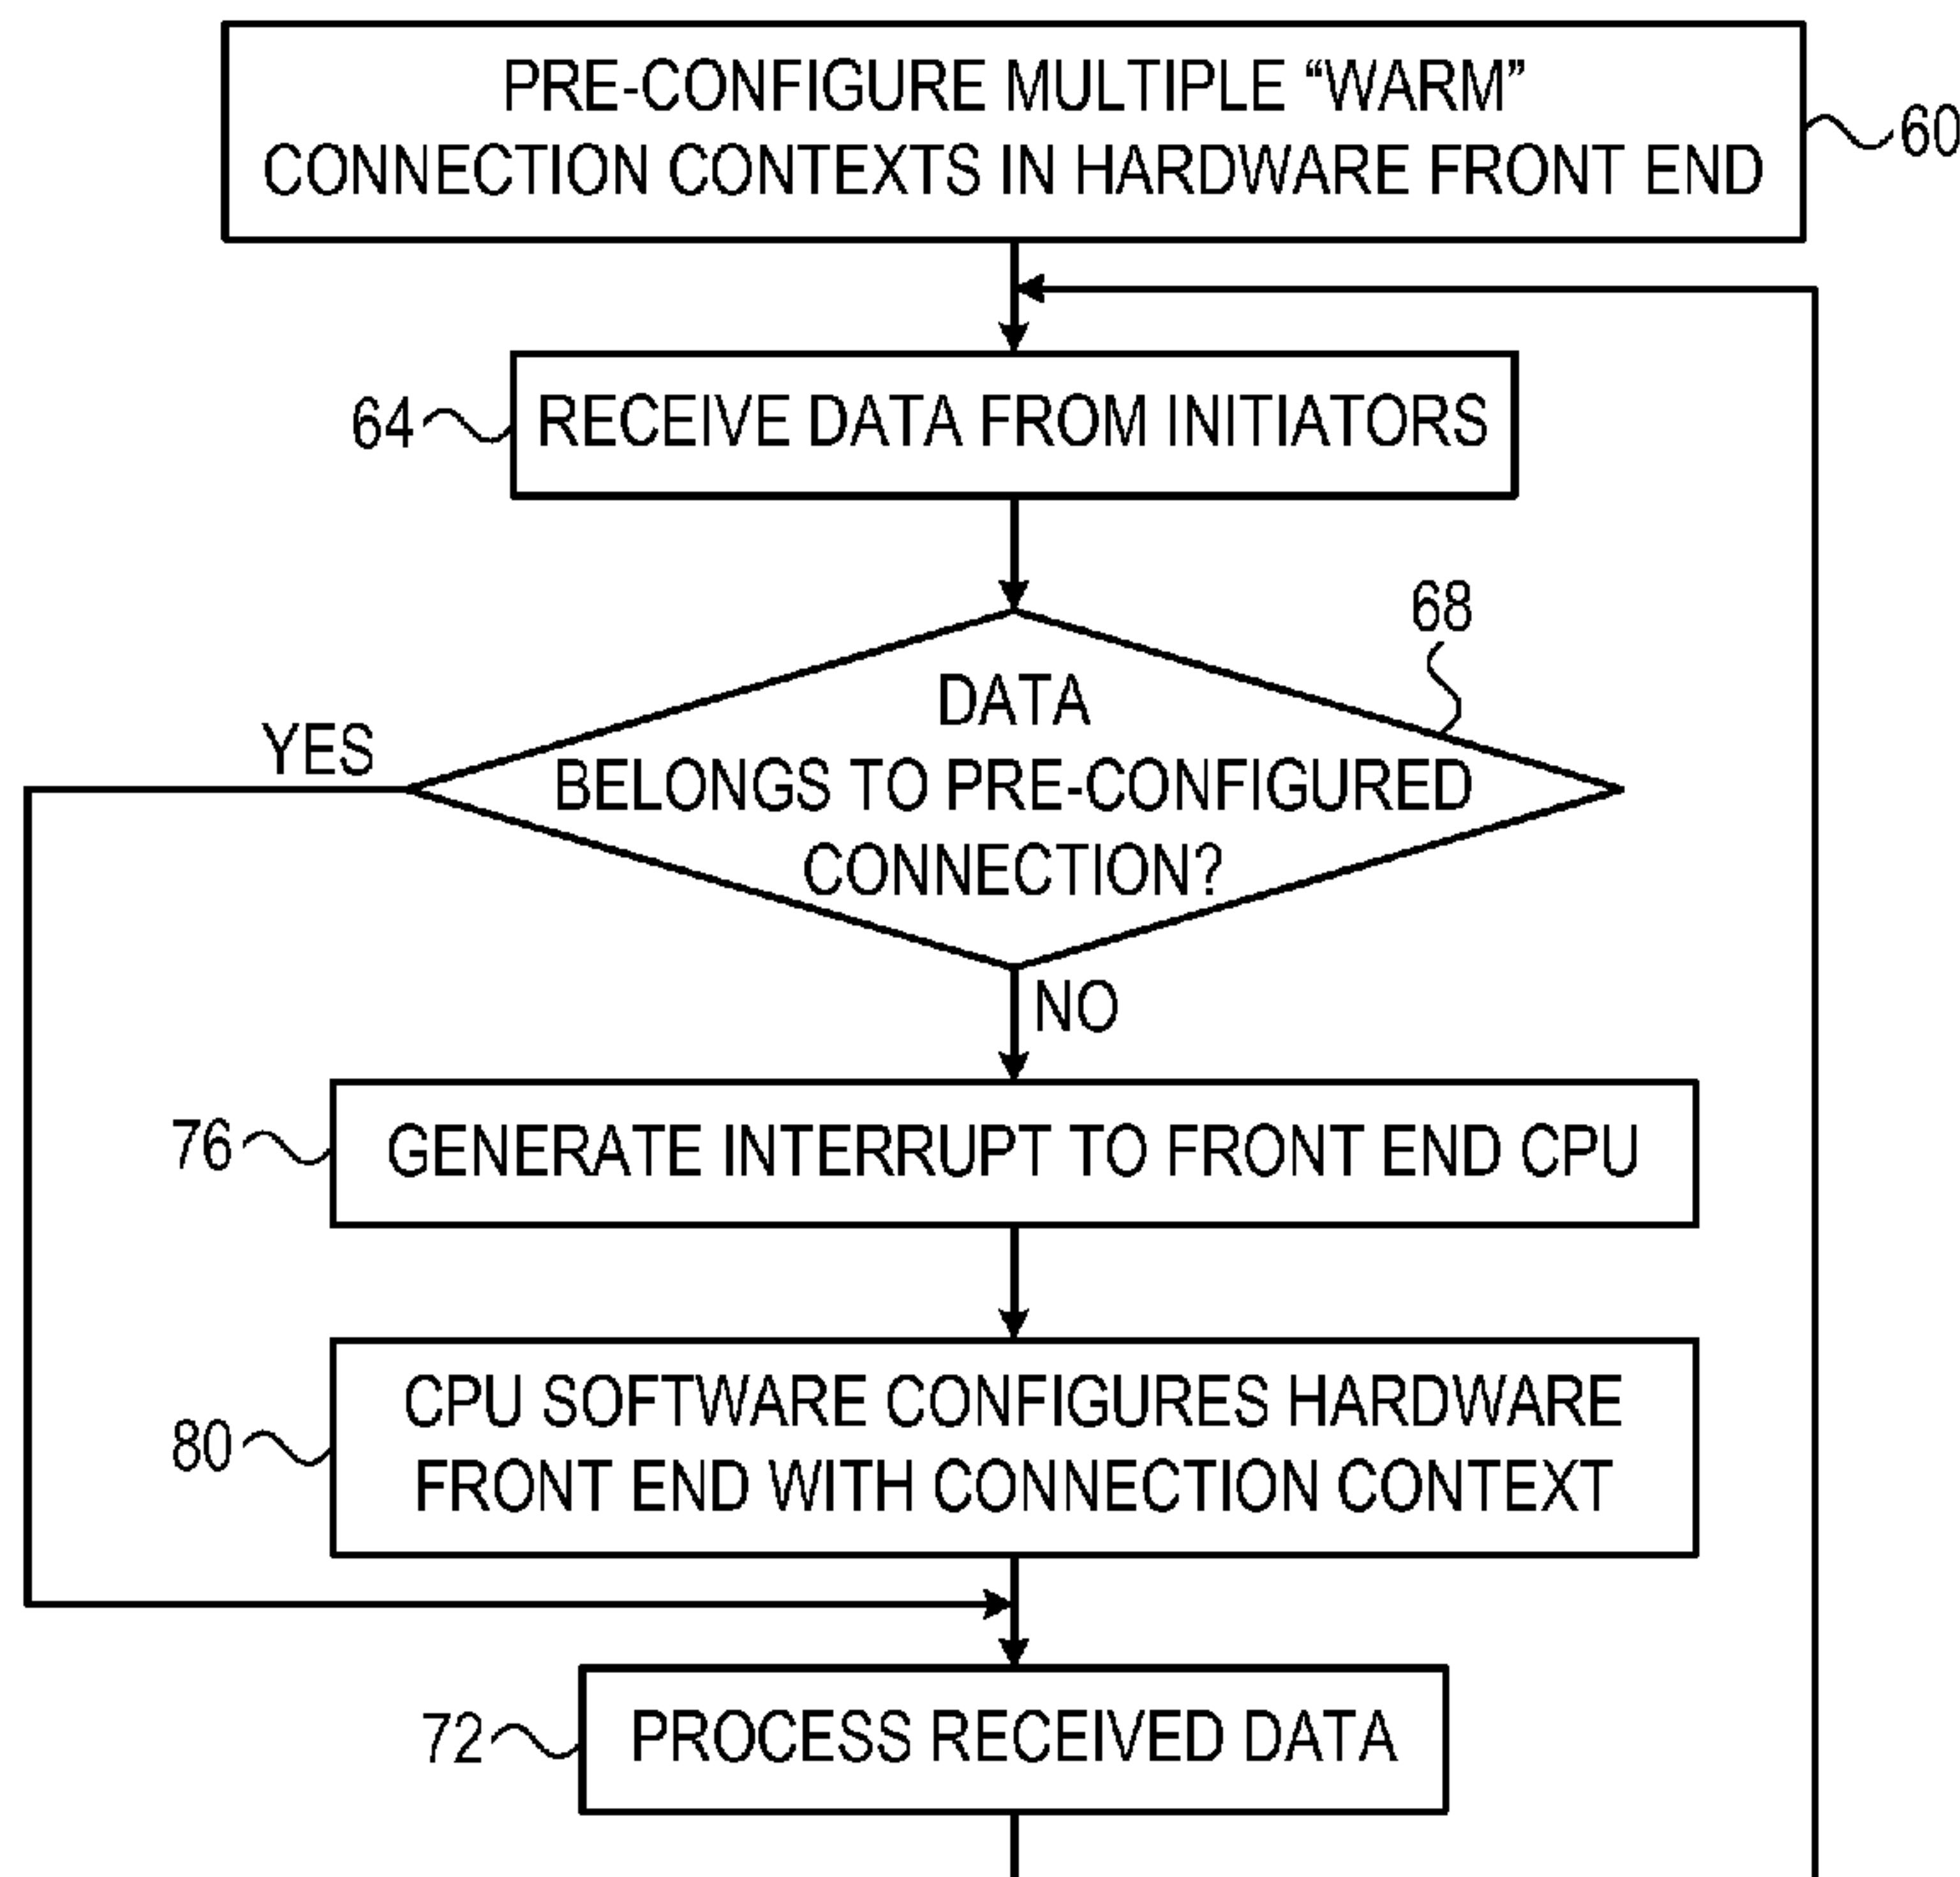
PRE-CONFIGURE MULTIPLE “WARM” CONNECTION CONTEXTS IN HARDWARE FRONT END

60

64

RECEIVE DATA FROM INITIATORS

68

DATA BELONGS TO PRE-CONFIGURED CONNECTION?

YES

NO

76

GENERATE INTERRUPT TO FRONT END CPU

80

CPU SOFTWARE CONFIGURES HARDWARE FRONT END WITH CONNECTION CONTEXT

72

PROCESS RECEIVED DATA